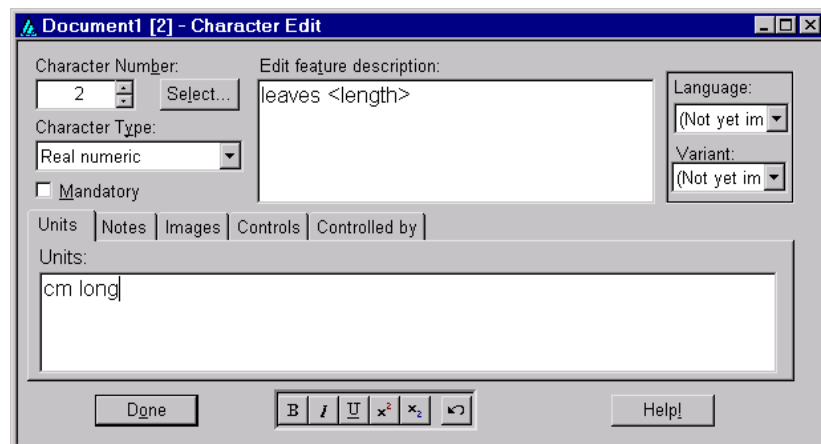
Document1 [2] - Character Edit

Character Number:
2
Select...
Character Type:
Real numeric
Mandatory

Edit feature description:
leaves <length>

Language:
(Not yet im
Variant:
(Not yet im

Units | Notes | Images | Controls | Controlled by

Units:
cm long

Done
B I U $x^2$ $x_2$
Help!